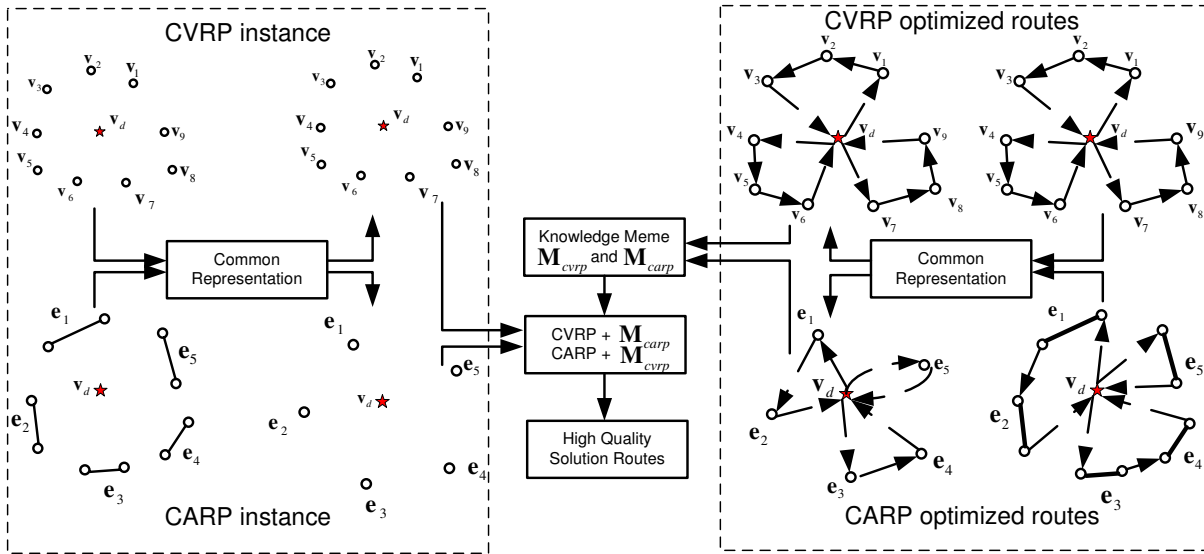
CVRP instance

$\mathbf{v}_2$ $\mathbf{v}_1$ $\mathbf{v}_3$ $\mathbf{v}_4$ $\mathbf{v}_d$ $\mathbf{v}_9$ $\mathbf{v}_5$ $\mathbf{v}_8$ $\mathbf{v}_6$ $\mathbf{v}_7$

$\mathbf{v}_2$ $\mathbf{v}_1$ $\mathbf{v}_3$ $\mathbf{v}_4$ $\mathbf{v}_d$ $\mathbf{v}_9$ $\mathbf{v}_5$ $\mathbf{v}_8$ $\mathbf{v}_6$ $\mathbf{v}_7$

Common Representation

$\mathbf{e}_1$ $\mathbf{e}_5$ $\mathbf{v}_d$ $\mathbf{e}_2$ $\mathbf{e}_4$ $\mathbf{e}_3$

$\mathbf{e}_1$ $\mathbf{e}_5$ $\mathbf{v}_d$ $\mathbf{e}_2$ $\mathbf{e}_4$ $\mathbf{e}_3$

CARP instance

Knowledge Meme $\mathbf{M}_{cvrp}$ and $\mathbf{M}_{carp}$

CVRP + $\mathbf{M}_{carp}$
CARP + $\mathbf{M}_{cvrp}$

High Quality Solution Routes

CVRP optimized routes

$\mathbf{v}_2$ $\mathbf{v}_1$ $\mathbf{v}_3$ $\mathbf{v}_4$ $\mathbf{v}_d$ $\mathbf{v}_9$ $\mathbf{v}_5$ $\mathbf{v}_6$ $\mathbf{v}_8$ $\mathbf{v}_7$

$\mathbf{v}_2$ $\mathbf{v}_1$ $\mathbf{v}_3$ $\mathbf{v}_4$ $\mathbf{v}_d$ $\mathbf{v}_9$ $\mathbf{v}_5$ $\mathbf{v}_6$ $\mathbf{v}_8$ $\mathbf{v}_7$

Common Representation

$\mathbf{e}_1$ $\mathbf{v}_d$ $\mathbf{e}_5$ $\mathbf{e}_2$ $\mathbf{e}_4$ $\mathbf{e}_3$

$\mathbf{e}_1$ $\mathbf{v}_d$ $\mathbf{e}_5$ $\mathbf{e}_2$ $\mathbf{e}_4$ $\mathbf{e}_3$

CARP optimized routes